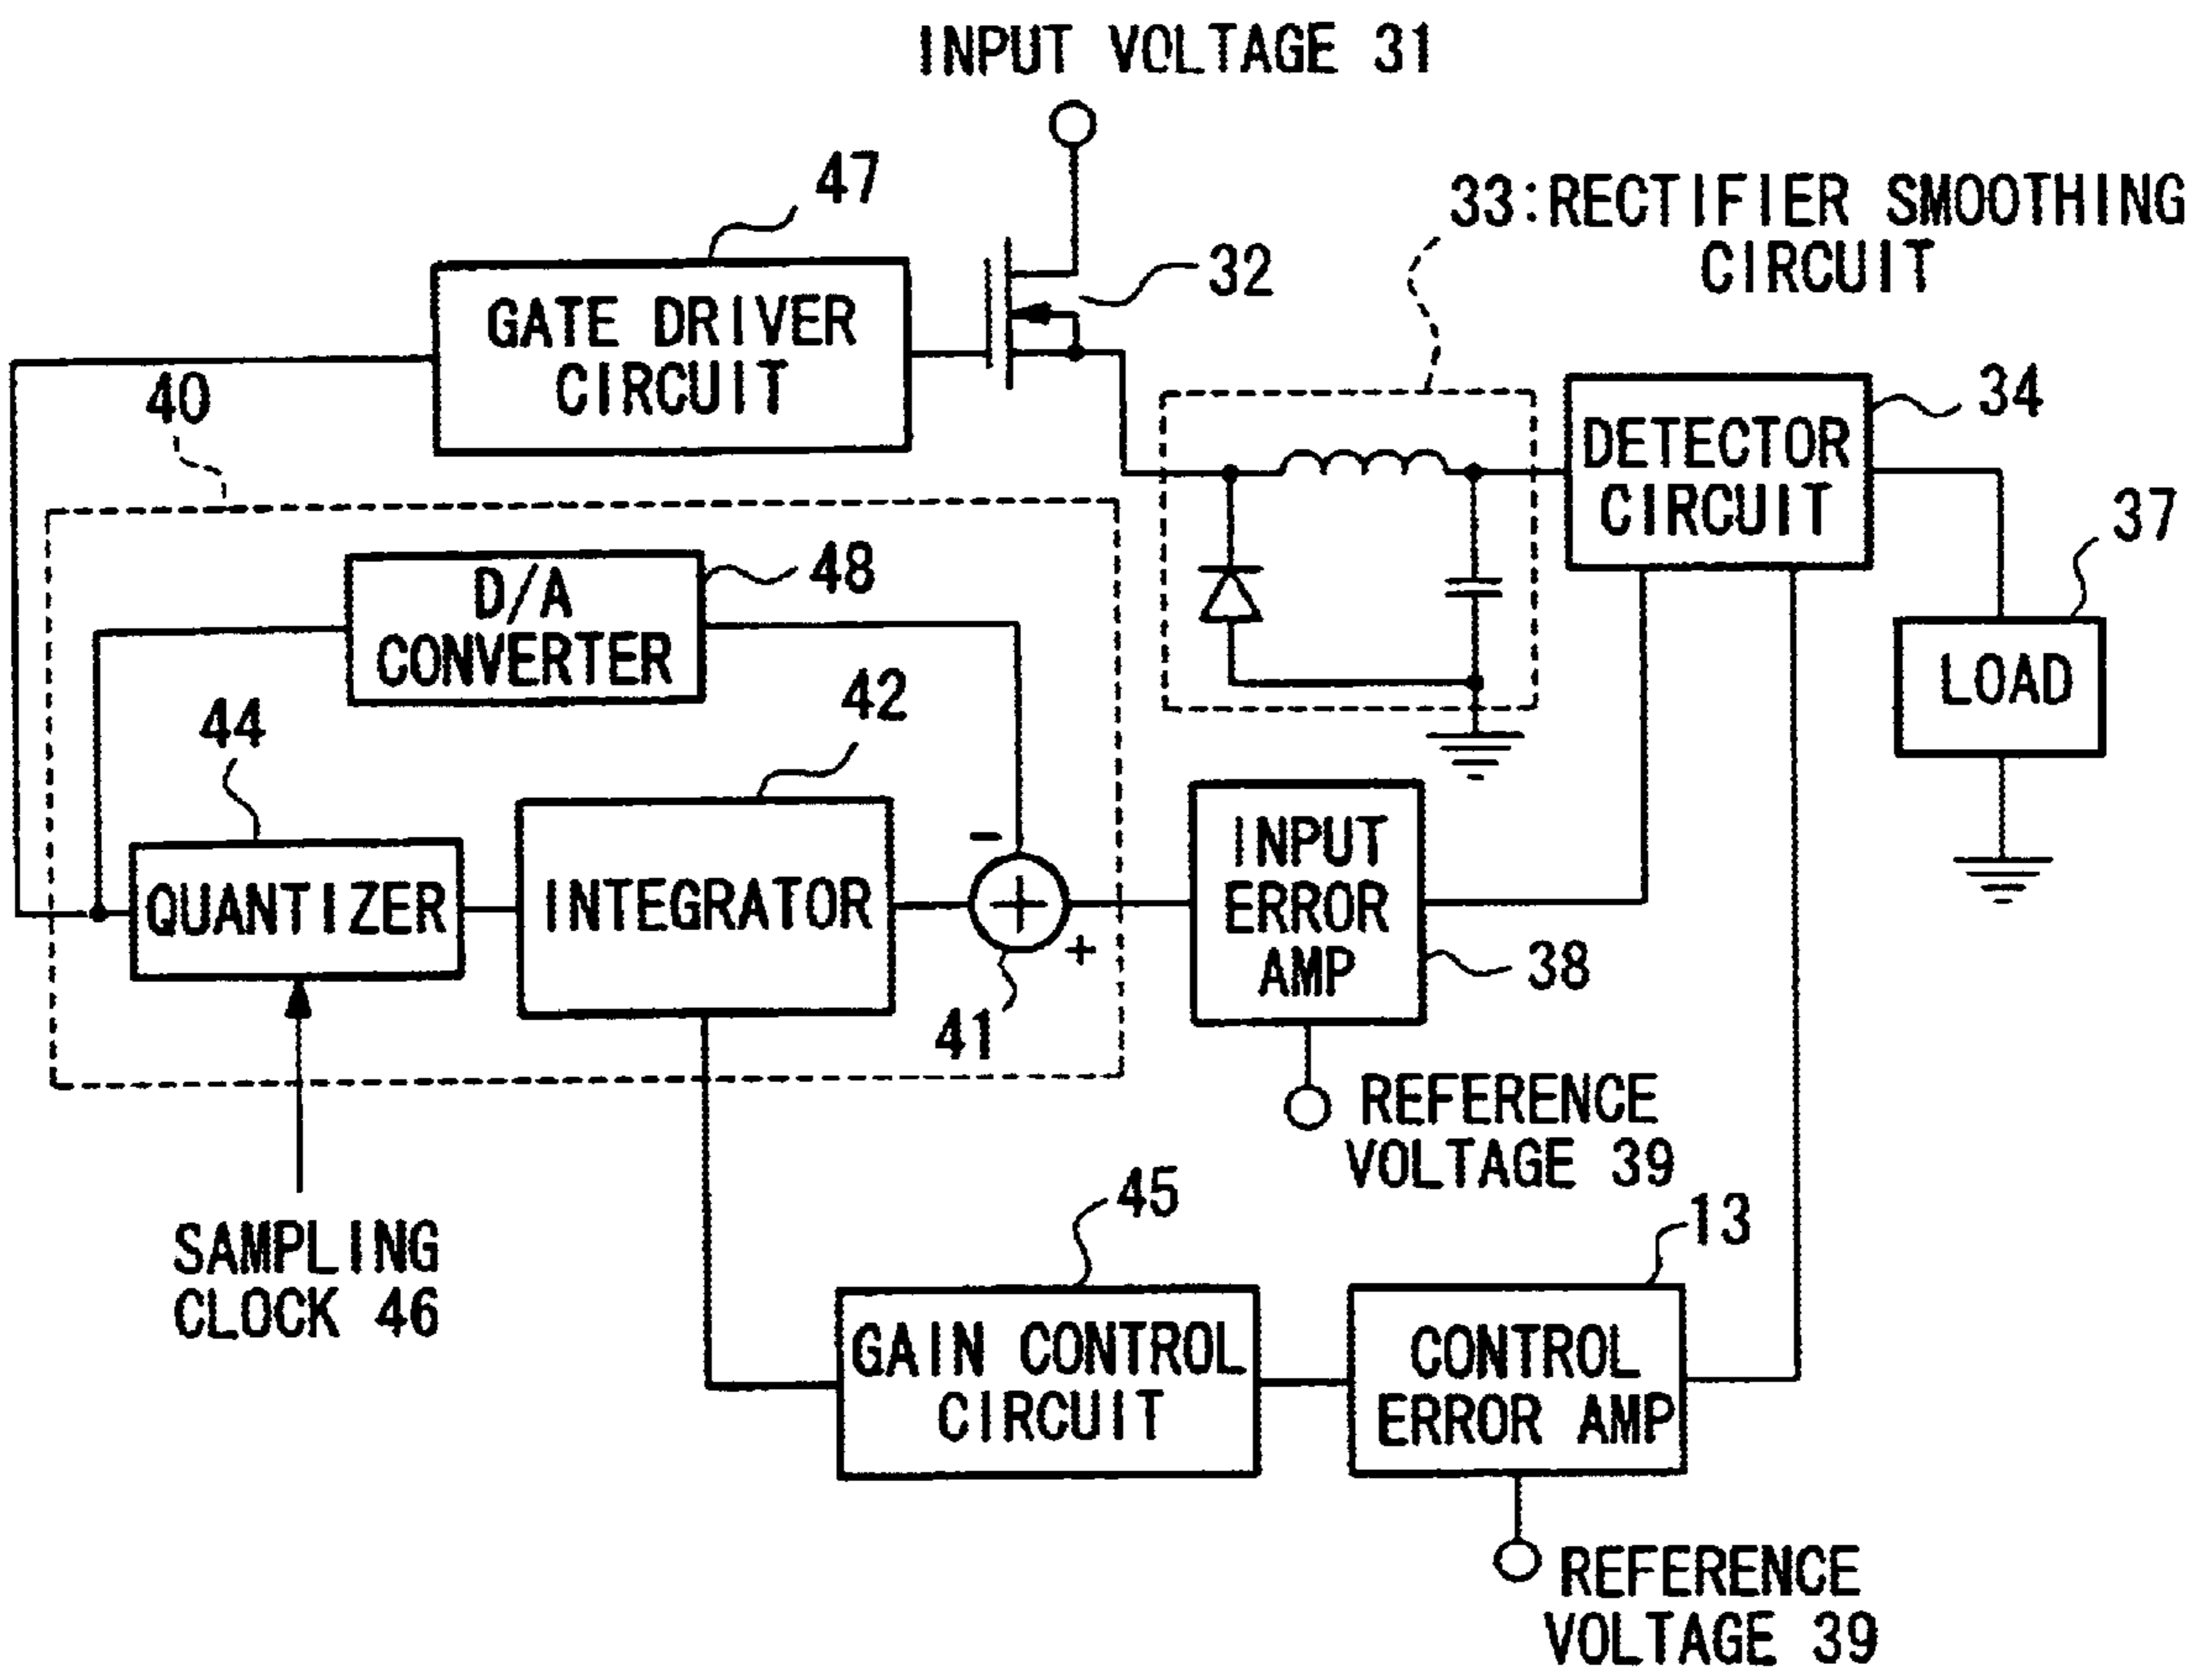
INPUT VOLTAGE 31

47

GATE DRIVER CIRCUIT

32

33:RECTIFIER SMOOTHING CIRCUIT

40

DETECTOR CIRCUIT

34

37

D/A CONVERTER

48

LOAD

44

42

INTEGRATOR

QUANTIZER

−

+

INPUT ERROR AMP

38

41

REFERENCE VOLTAGE 39

SAMPLING CLOCK 46

45

13

GAIN CONTROL CIRCUIT

CONTROL ERROR AMP

REFERENCE VOLTAGE 39